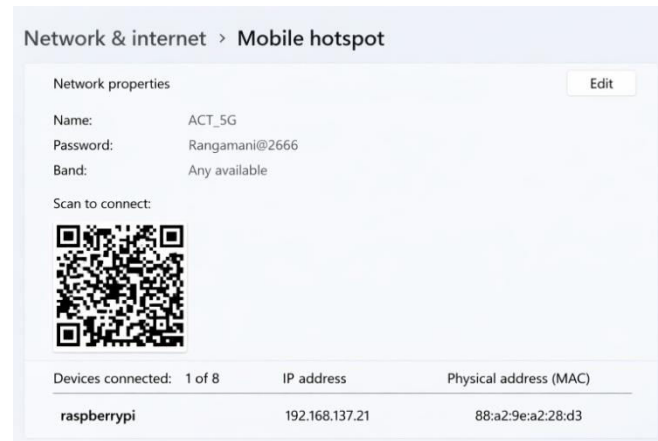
Network & internet › Mobile hotspot

Network properties

Edit

Name: ACT_5G
Password: Rangamani@2666
Band: Any available

Scan to connect:

| Devices connected: 1 of 8 | IP address | Physical address (MAC) |
|---|---|---|
| raspberrypi | 192.168.137.21 | 88:a2:9e:a2:28:d3 |